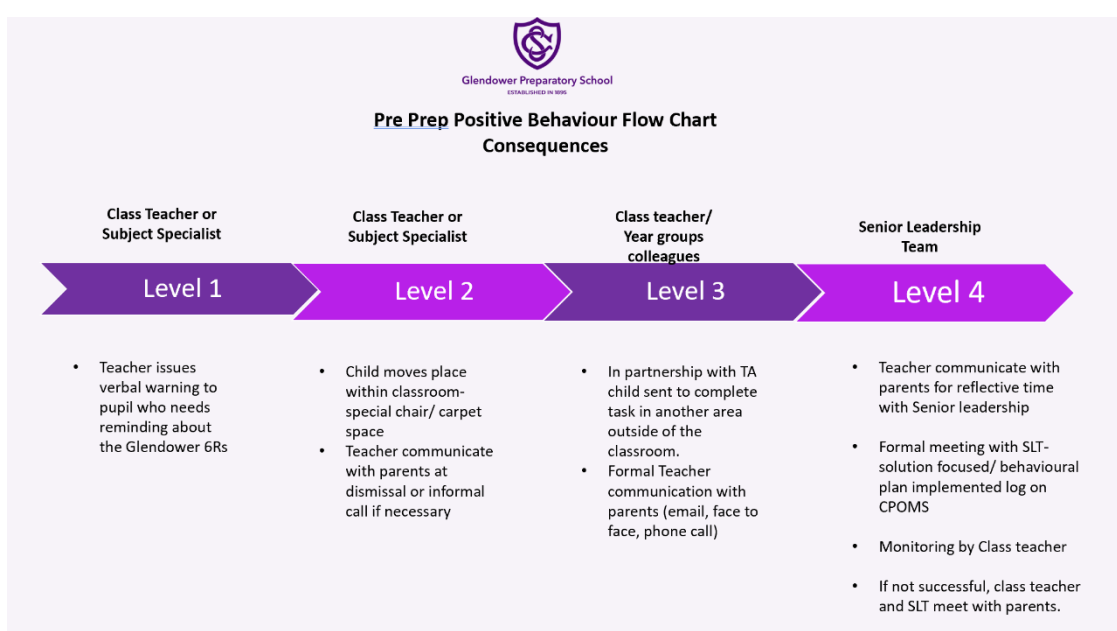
GPS

Glendower Preparatory School
ESTABLISHED IN 1895

Pre Prep Positive Behaviour Flow Chart
Consequences

Class Teacher or Subject Specialist

Level 1

- Teacher issues verbal warning to pupil who needs reminding about the Glendower 6Rs

Class Teacher or Subject Specialist

Level 2

- Child moves place within classroom- special chair/ carpet space
- Teacher communicate with parents at dismissal or informal call if necessary

Class teacher/ Year groups colleagues

Level 3

- In partnership with TA child sent to complete task in another area outside of the classroom.
- Formal Teacher communication with parents (email, face to face, phone call)

Senior Leadership Team

Level 4

- Teacher communicate with parents for reflective time with Senior leadership
- Formal meeting with SLT- solution focused/ behavioural plan implemented log on CPOMS
- Monitoring by Class teacher
- If not successful, class teacher and SLT meet with parents.